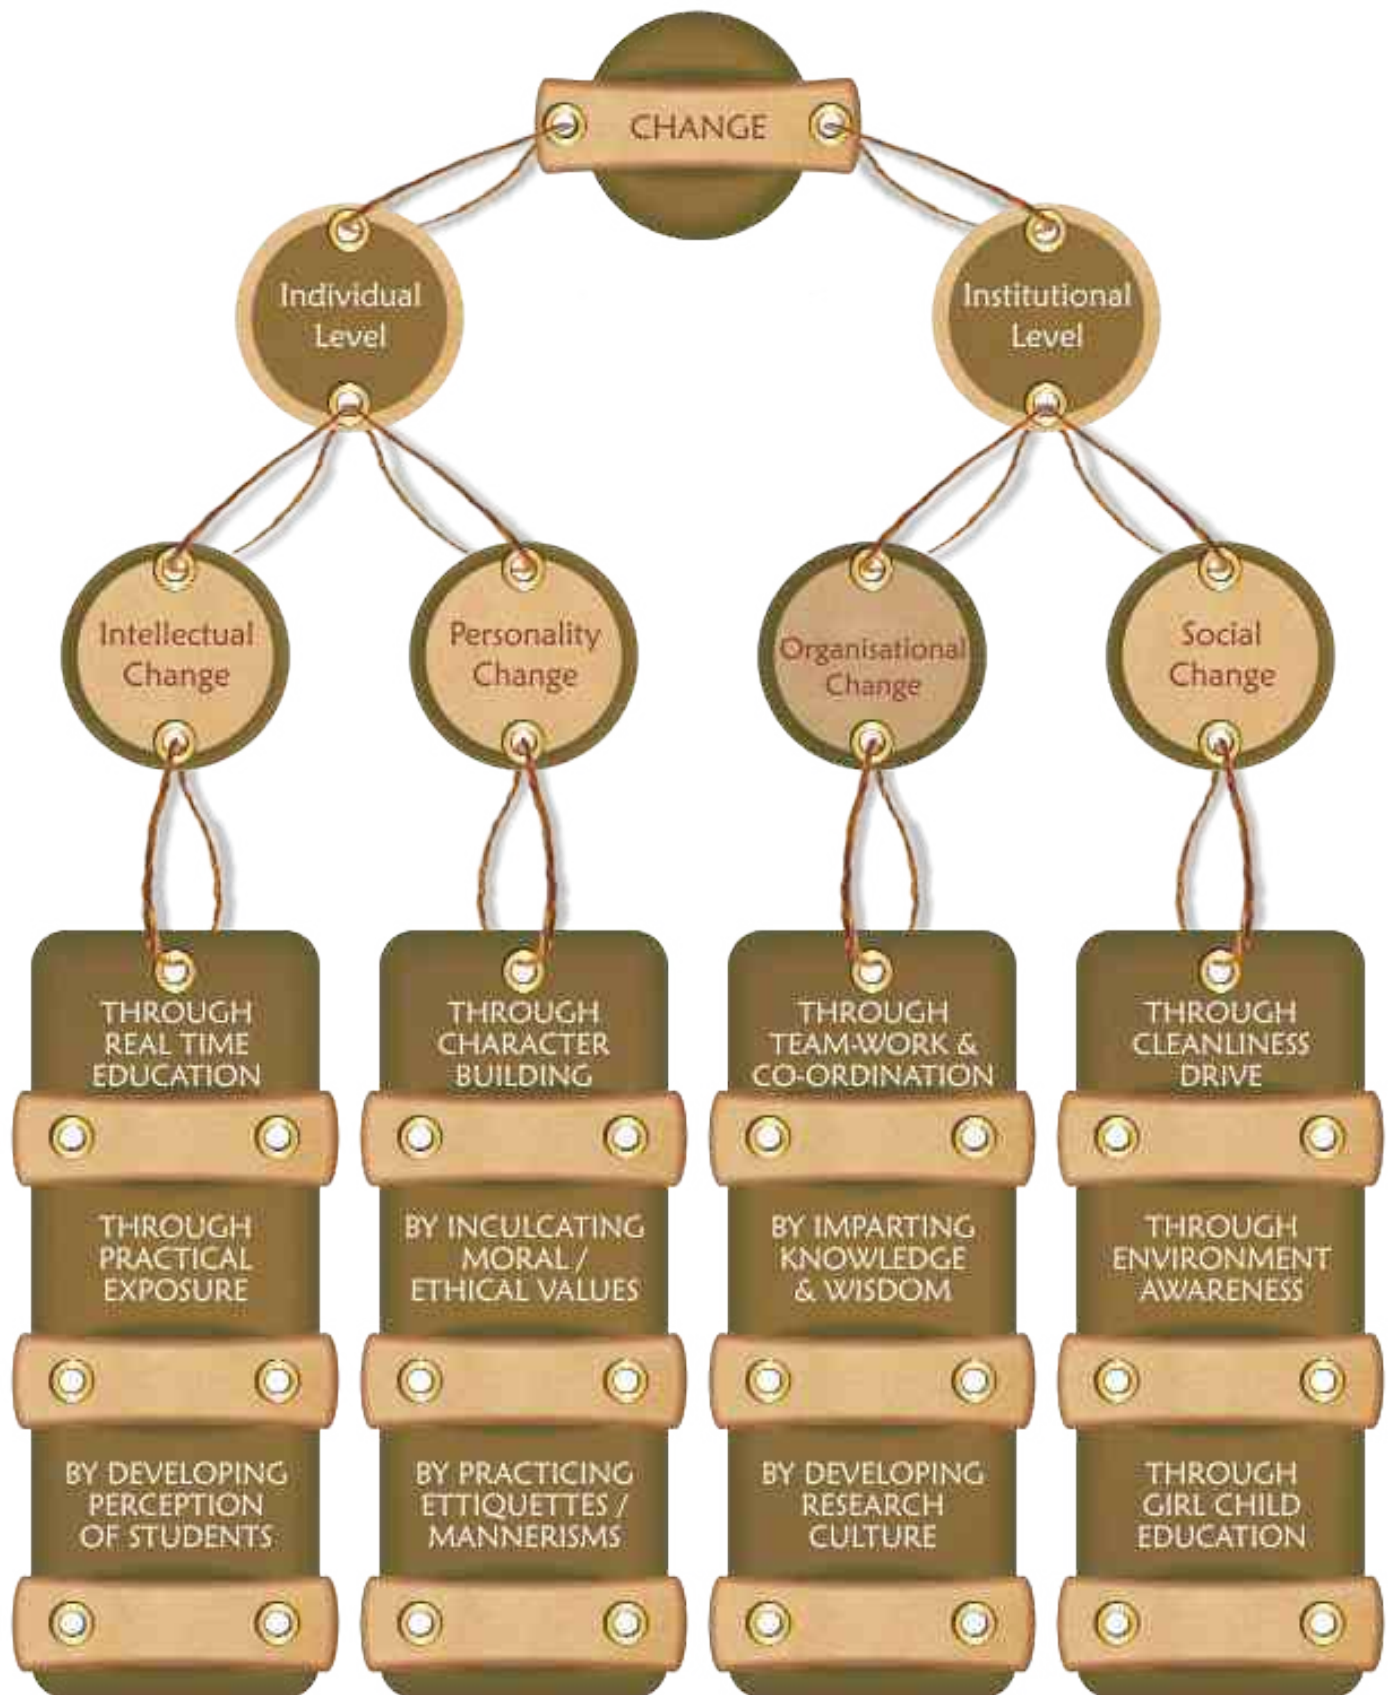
CHANGE

Individual Level

Institutional Level

Intellectual Change

Personality Change

Organisational Change

Social Change

THROUGH REAL TIME EDUCATION

THROUGH PRACTICAL EXPOSURE

BY DEVELOPING PERCEPTION OF STUDENTS

THROUGH CHARACTER BUILDING

BY INCULCATING MORAL / ETHICAL VALUES

BY PRACTICING ETTIQUETTES / MANNERISMS

THROUGH TEAM-WORK & CO-ORDINATION

BY IMPARTING KNOWLEDGE & WISDOM

BY DEVELOPING RESEARCH CULTURE

THROUGH CLEANLINESS DRIVE

THROUGH ENVIRONMENT AWARENESS

THROUGH GIRL CHILD EDUCATION